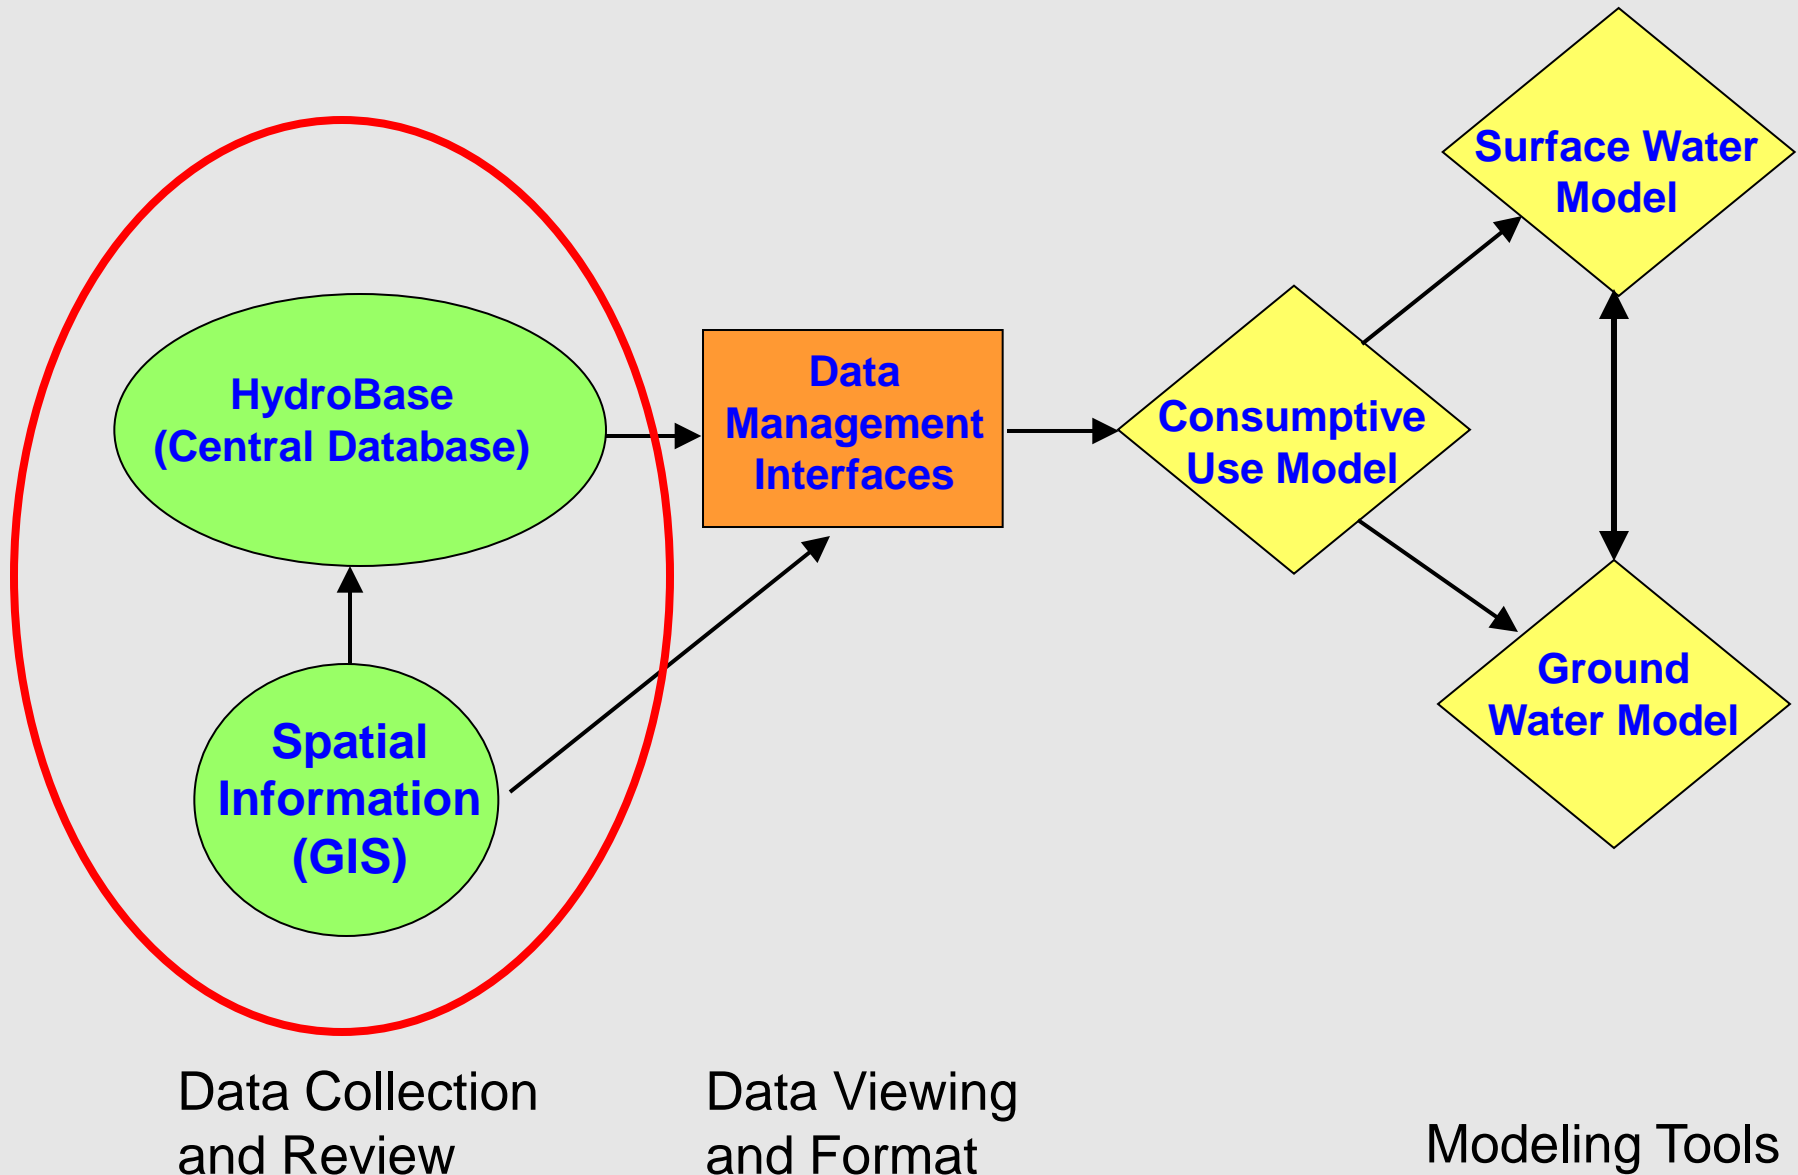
HydroBase
(Central Database)

Spatial
Information
(GIS)

Data
Management
Interfaces

Consumptive
Use Model

Surface Water
Model

Ground
Water Model

Data Collection
and Review

Data Viewing
and Format

Modeling Tools